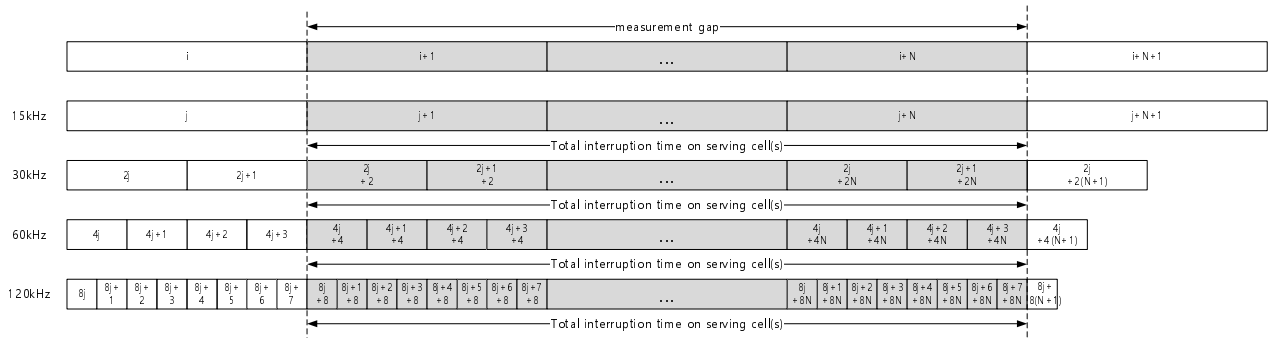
measurement gap

i
i+1
...
i+N
i+N+1

15kHz
j
j+1
j+N
j+N+1

Total interruption time on serving cell(s)

30kHz
2j
2j+1
2j +2
2j+1 +2
...
2j +2N
2j+1 +2N
2j +2(N+1)

Total interruption time on serving cell(s)

60kHz
4j
4j+1
4j+2
4j+3
4j +4
4j+1 +4
4j+2 +4
4j+3 +4
...
4j +4N
4j+1 +4N
4j+2 +4N
4j+3 +4N
4j +4(N+1)

Total interruption time on serving cell(s)

120kHz
8j
8j+ 1
8j+ 2
8j+ 3
8j+ 4
8j+ 5
8j+ 6
8j+ 7
8j +8
8j+1 +8
8j+2 +8
8j+3 +8
8j+4 +8
8j+5 +8
8j+6 +8
8j+7 +8
...
8j +8N
8j+1 +8N
8j+2 +8N
8j+3 +8N
8j+4 +8N
8j+5 +8N
8j+6 +8N
8j+7 +8N
8j+ 8(N+1)

Total interruption time on serving cell(s)